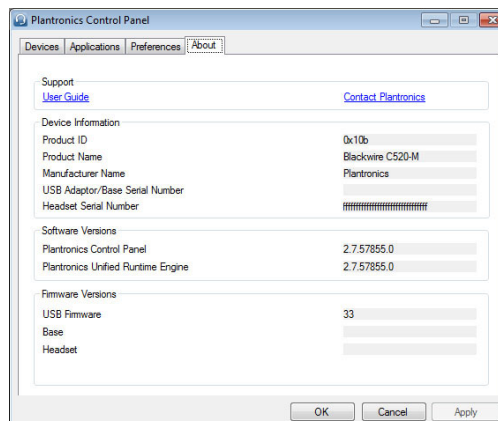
Plantronics Control Panel

Devices | Applications | Preferences | About

Support
User Guide
Contact Plantronics

Device Information
Product ID	0x10b
Product Name	Blackwire C520-M
Manufacturer Name	Plantronics
USB Adaptor/Base Serial Number
Headset Serial Number	ffffffffffffffffffffffffffffffff

Software Versions
Plantronics Control Panel	2.7.57855.0
Plantronics Unified Runtime Engine	2.7.57855.0

Firmware Versions
USB Firmware	33
Base
Headset

OK | Cancel | Apply